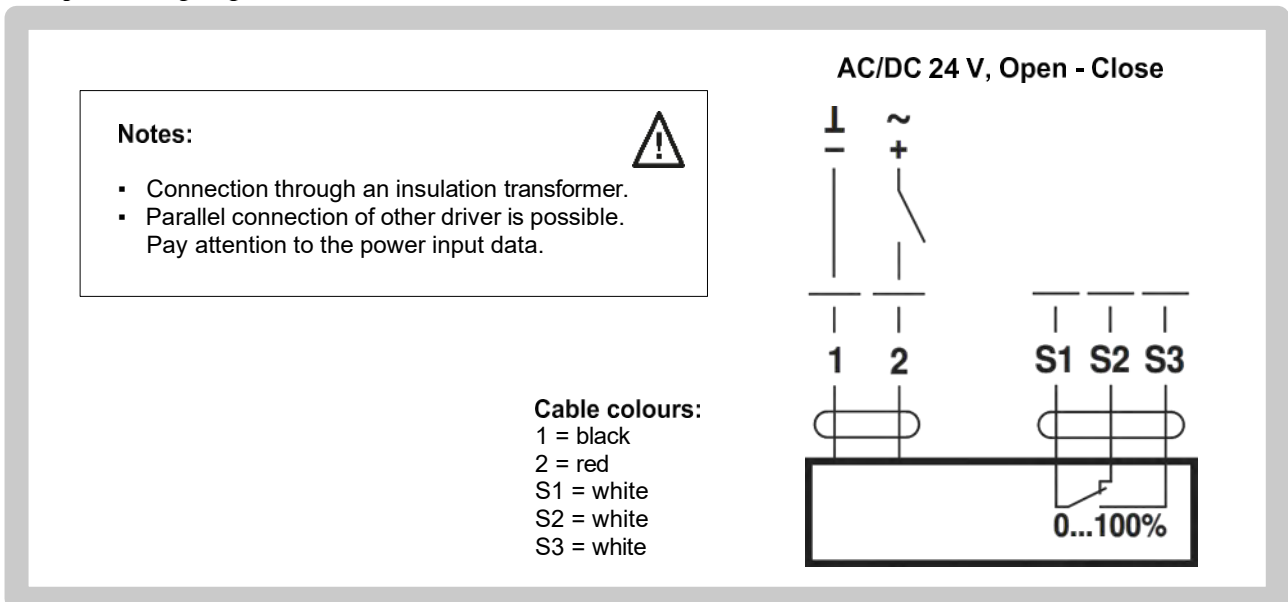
Notes:

- Connection through an insulation transformer.
- Parallel connection of other driver is possible. Pay attention to the power input data.

AC/DC 24 V, Open - Close

⊥
−

~
+

1 2 S1 S2 S3

Cable colours:
1 = black
2 = red
S1 = white
S2 = white
S3 = white

0...100%